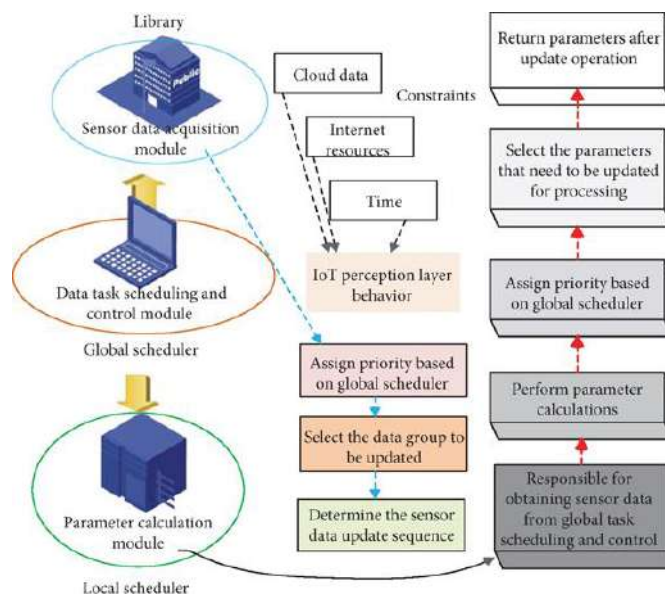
Library

Public

Sensor data acquisition module

Data task scheduling and control module

Global scheduler

Parameter calculation module

Local scheduler

Cloud data

Constraints

Internet resources

Time

IoT perception layer behavior

Assign priority based on global scheduler

Select the data group to be updated

Determine the sensor data update sequence

Return parameters after update operation

Select the parameters that need to be updated for processing

Assign priority based on global scheduler

Perform parameter calculations

Responsible for obtaining sensor data from global task scheduling and control